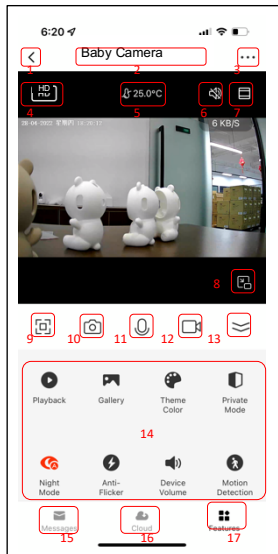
6:20

1
Baby Camera
2
3

HD
4
25.0°C
5
6
7

6 KB/S

8

9
10
11
12
13

Playback
Gallery
Theme Color
Private Mode

14

Night Mode
Anti-Flicker
Device Volume
Motion Detection

Messages
15
Cloud
16
Features
17